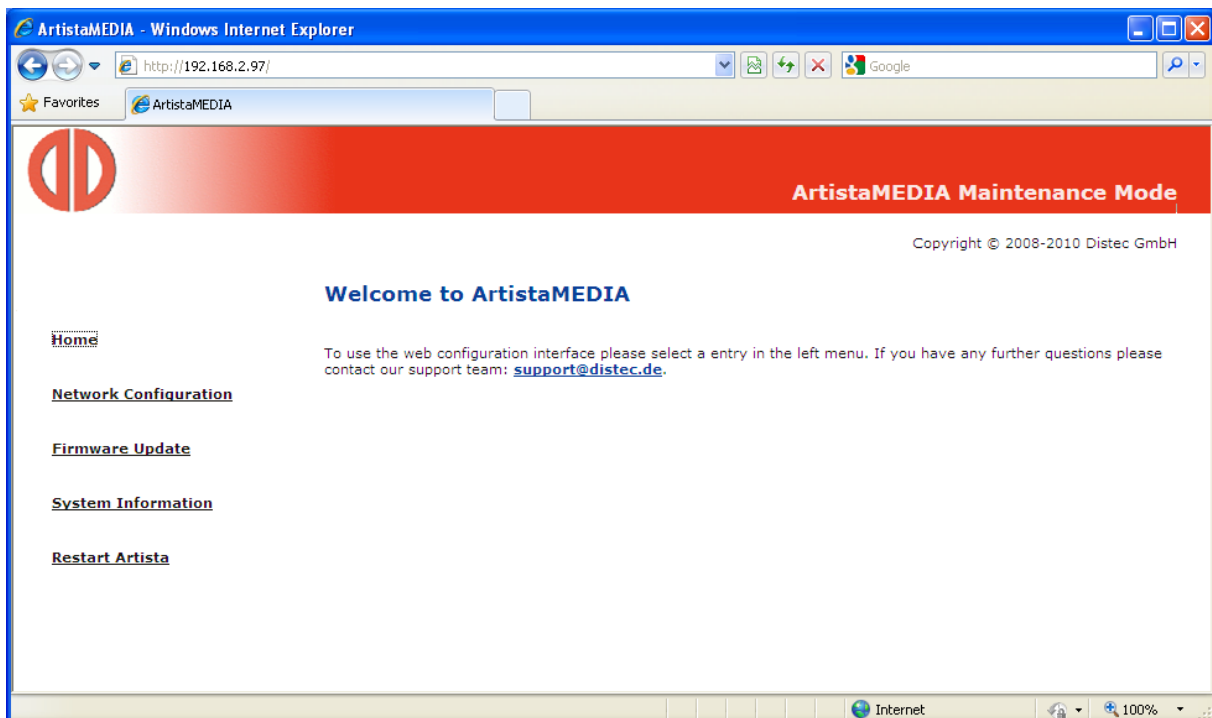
ArtistaMEDIA - Windows Internet Explorer

http://192.168.2.97/

Google

Favorites

ArtistaMEDIA

ArtistaMEDIA Maintenance Mode

Copyright © 2008-2010 Distec GmbH

Welcome to ArtistaMEDIA

Home

Network Configuration

Firmware Update

System Information

Restart Artista

To use the web configuration interface please select a entry in the left menu. If you have any further questions please contact our support team: support@distec.de.

Internet

100%